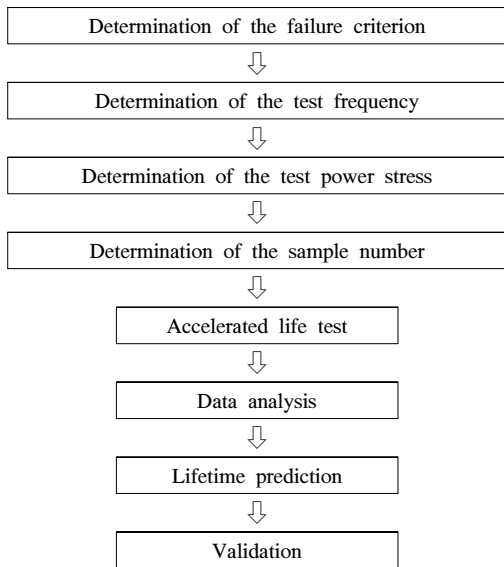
Determination of the failure criterion

Determination of the test frequency

Determination of the test power stress

Determination of the sample number

Accelerated life test

Data analysis

Lifetime prediction

Validation